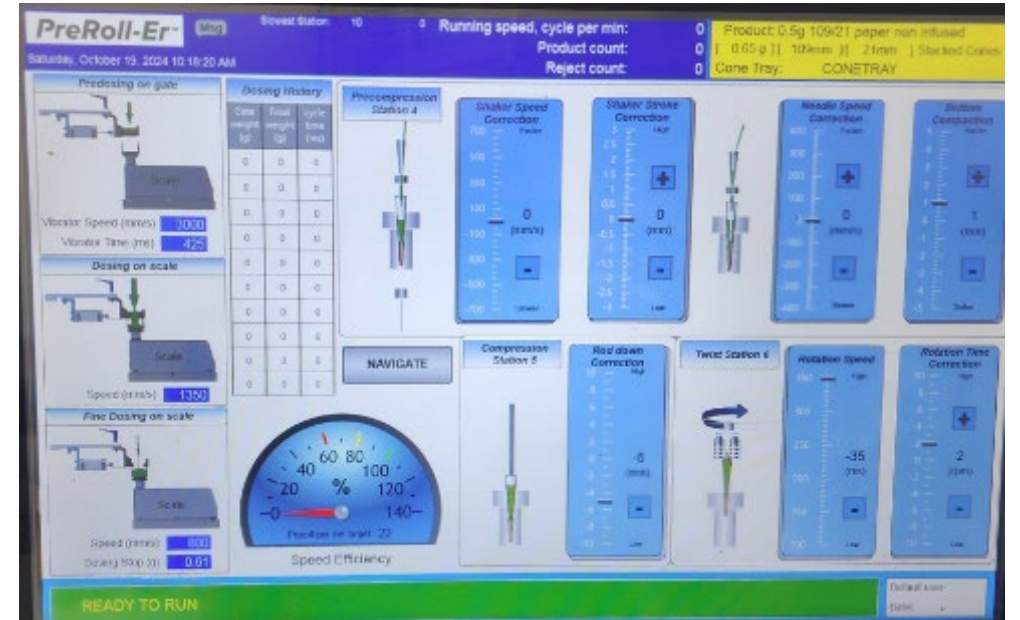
PreRoll-Er™ Msg Slowest Station: 10 0 Running speed, cycle per min: 0 Product count: 0 Reject count: 0

Saturday, October 19, 2024 10:18:20 AM

Product: 0.5g 109/21 paper non infused
| 0.65 g || 109mm || 21mm | Stacked Cones
Cone Tray: CONETRAY

Predosing on gate

Scale

Vibrator Speed (mm/s) 3000
Vibrator Time (ms) 425

Dosing on scale

Scale

Speed (mm/s) 1350

Fine Dosing on scale

Scale

Speed (mm/s) 800
Dosing Stop (g) 0.61

Dosing History

| Gate weight (g) | Final weight (g) | cycle time (sec) |
|---|---|---|
| 0 | 0 | 0 |
| 0 | 0 | 0 |
| 0 | 0 | 0 |
| 0 | 0 | 0 |
| 0 | 0 | 0 |
| 0 | 0 | 0 |
| 0 | 0 | 0 |
| 0 | 0 | 0 |
| 0 | 0 | 0 |
| 0 | 0 | 0 |

Precompression Station 4

NAVIGATE

20 40 60 80 100 120 140 0 %
Preroll per min target: 22
Speed Efficiency

Shaker Speed Correction
700 Faster 500 300 100 -100 -300 -500 -700 Slower
0 (mm/s)

Shaker Stroke Correction
3 High 2.5 2 1.5 1 0.5 0 -0.5 -1 -1.5 -2 -2.5 -3 Low
0 (mm)

Needle Speed Correction
400 Faster 300 200 100 -100 -200 -300 -400 Slower
0 (mm/s)

Bottom Compaction
5 Harder 4 3 2 1 -1 -2 -3 -4 -5 Softer
1 (mm)

Compression Station 5

Rod down Correction
High Low
-6 (mm)

Twist Station 6

Rotation Speed
High 350 250 150 100 Low
-35 (ms)

Rotation Time Correction
High Low
2 (cycles)

READY TO RUN

Default user
Save